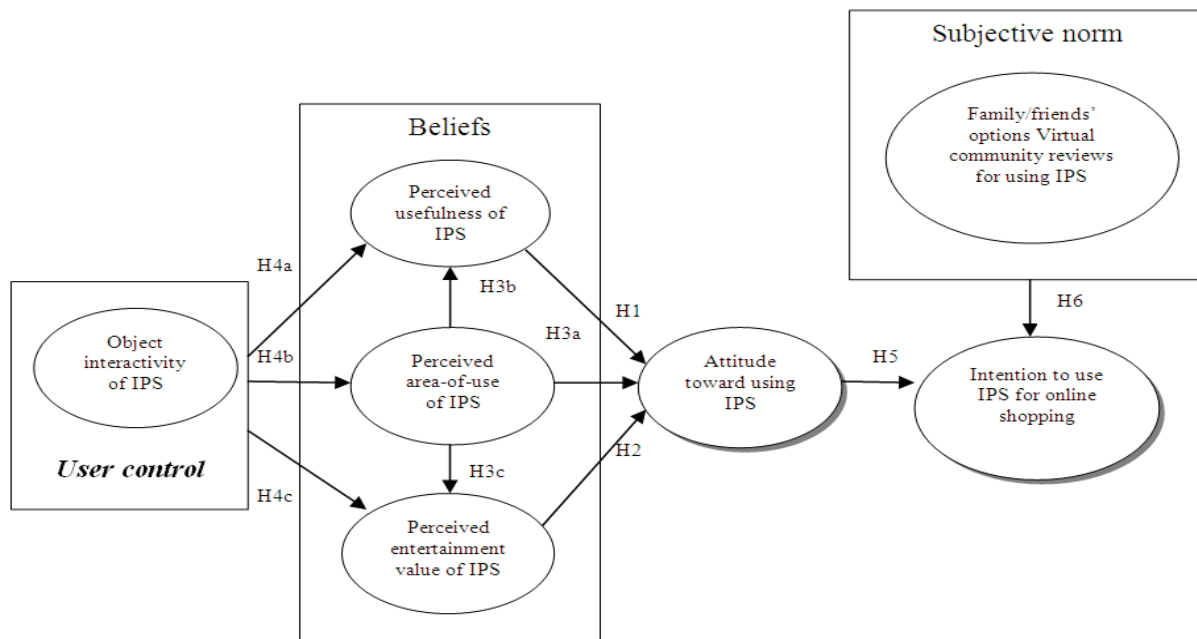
Subjective norm

Family/friends' options Virtual community reviews for using IPS

Beliefs

Perceived usefulness of IPS

H4a

H3b

H1

Object interactivity of IPS

H4b

H3a

Perceived area-of-use of IPS

Attitude toward using IPS

H6

H5

Intention to use IPS for online shopping

User control

H3c

H2

H4c

Perceived entertainment value of IPS